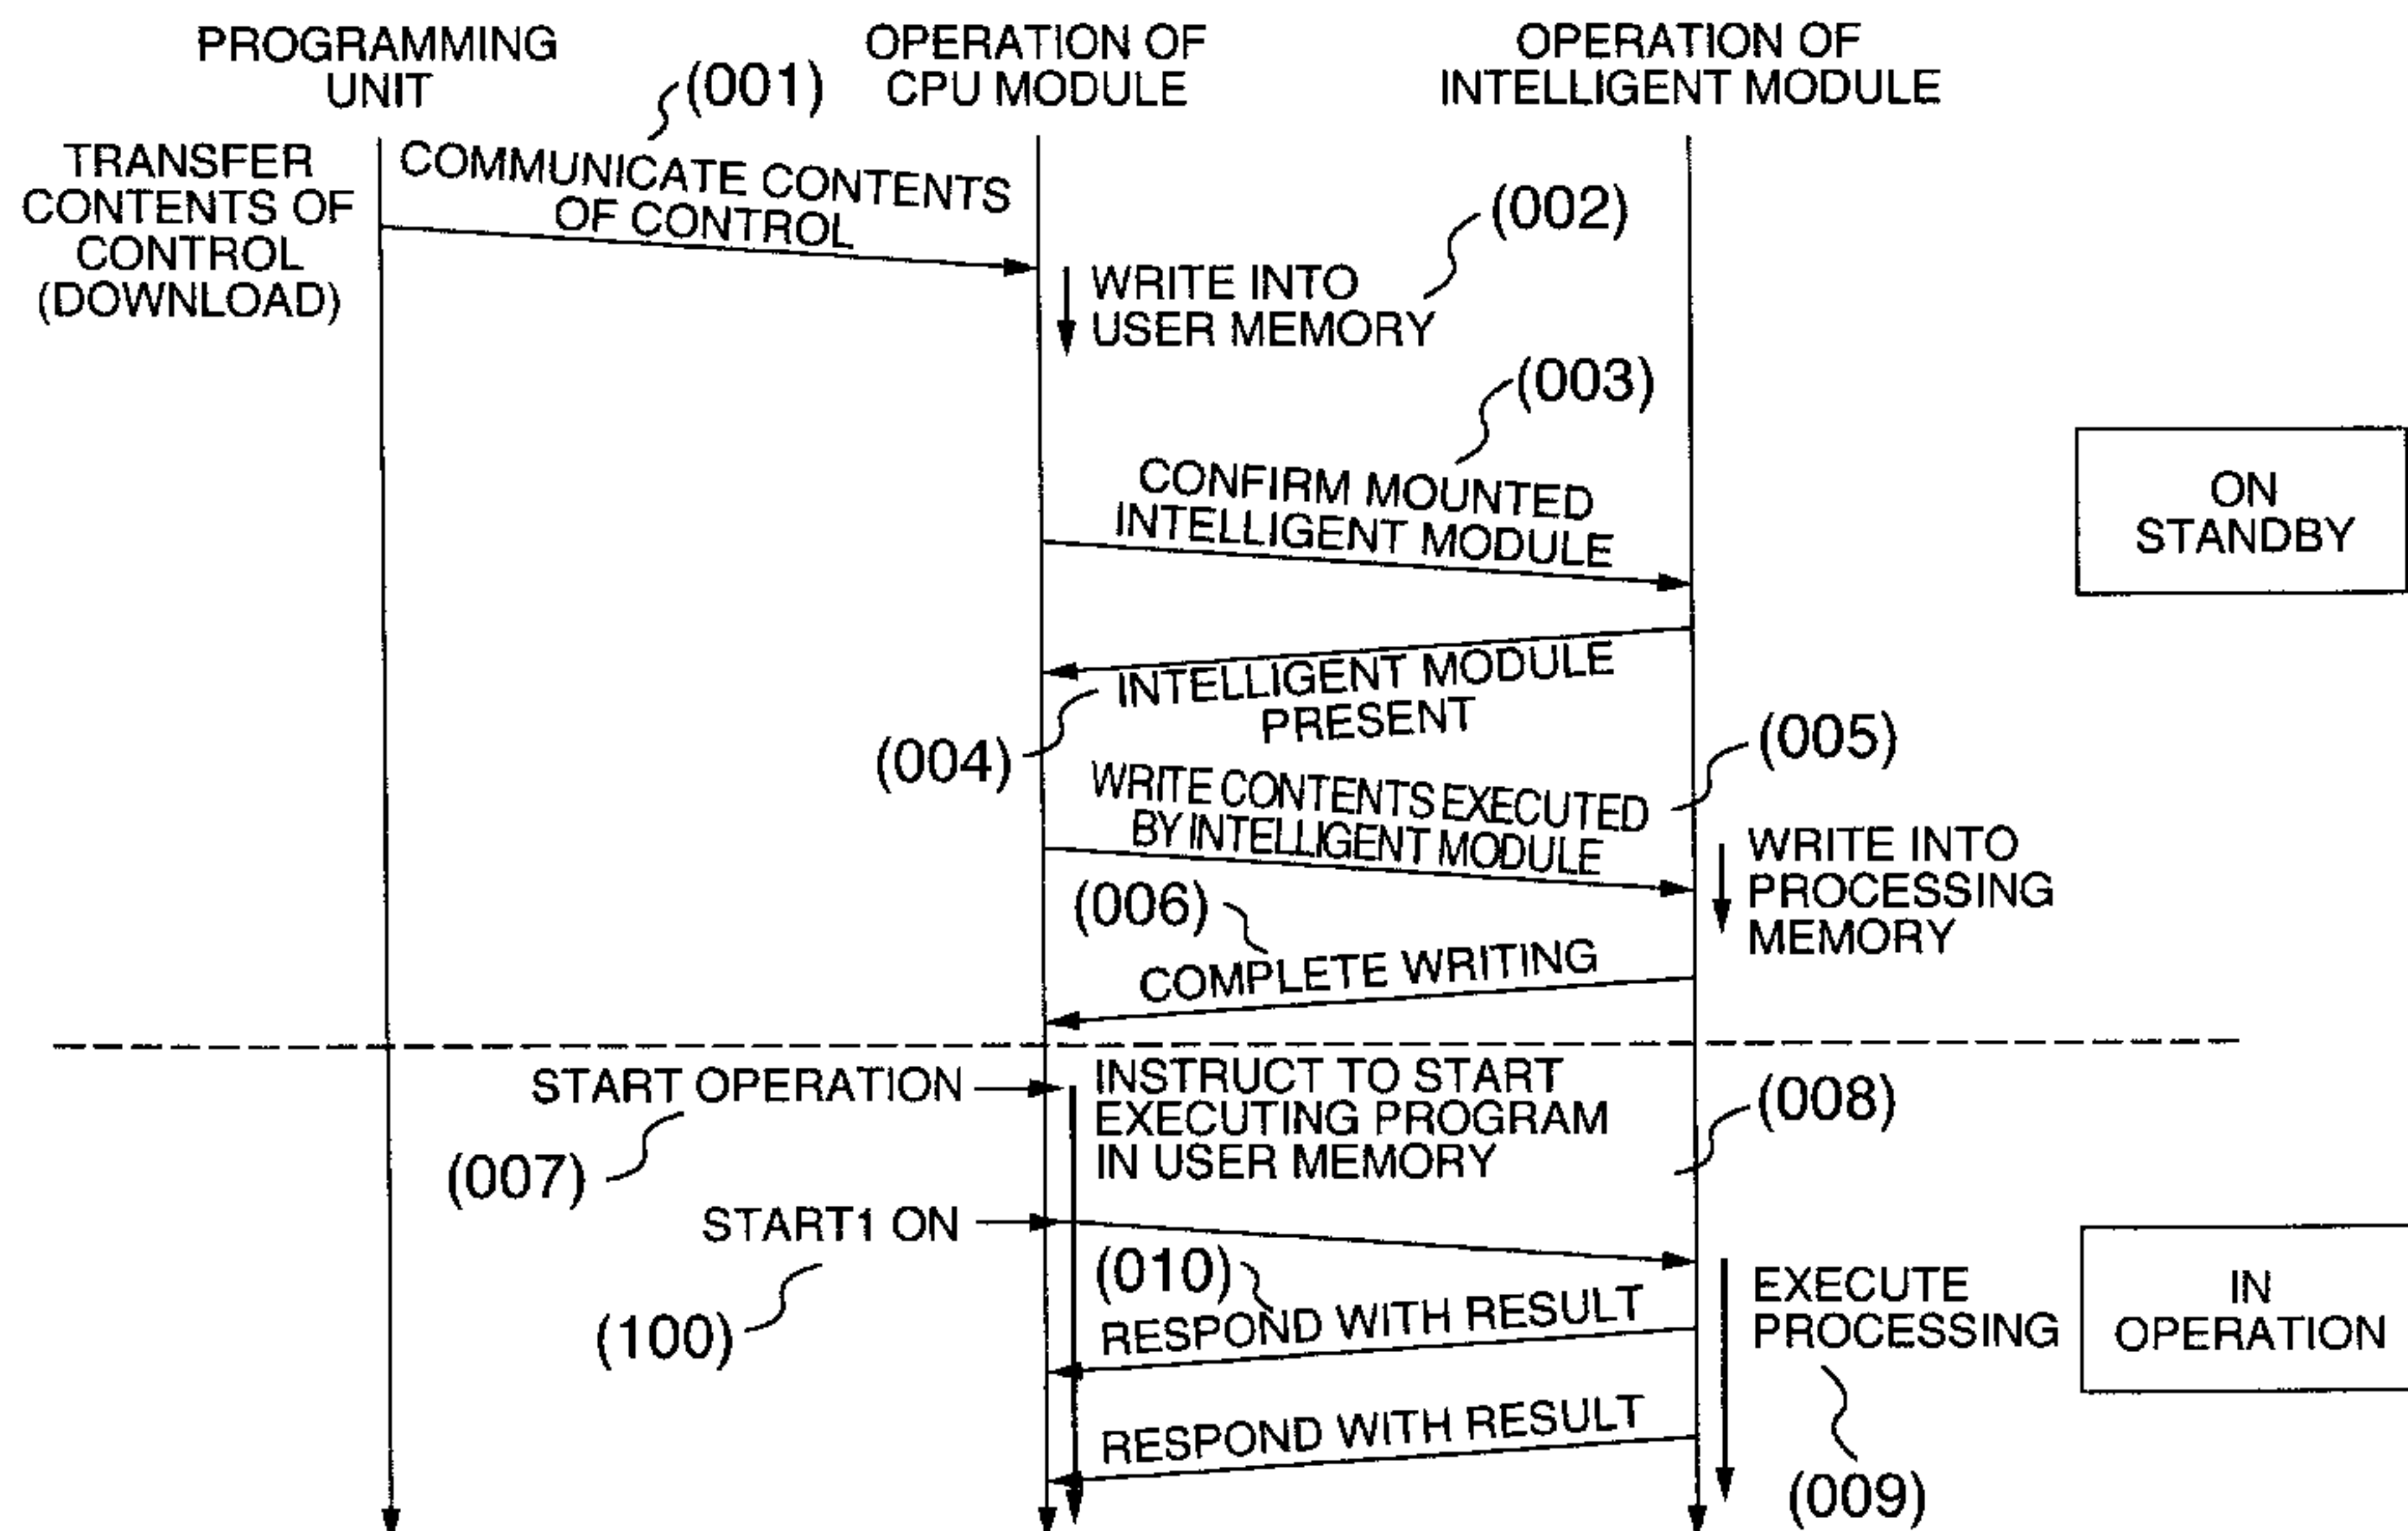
PROGRAMMING UNIT

OPERATION OF CPU MODULE

OPERATION OF INTELLIGENT MODULE

TRANSFER CONTENTS OF CONTROL (DOWNLOAD)

(001)

COMMUNICATE CONTENTS OF CONTROL

(002)

WRITE INTO USER MEMORY

(003)

CONFIRM MOUNTED INTELLIGENT MODULE

ON STANDBY

INTELLIGENT MODULE PRESENT

(004)

(005)

WRITE CONTENTS EXECUTED BY INTELLIGENT MODULE

WRITE INTO PROCESSING MEMORY

(006)

COMPLETE WRITING

START OPERATION

INSTRUCT TO START EXECUTING PROGRAM IN USER MEMORY

(008)

(007)

START1 ON

(010)

RESPOND WITH RESULT

EXECUTE PROCESSING

IN OPERATION

(100)

RESPOND WITH RESULT

(009)